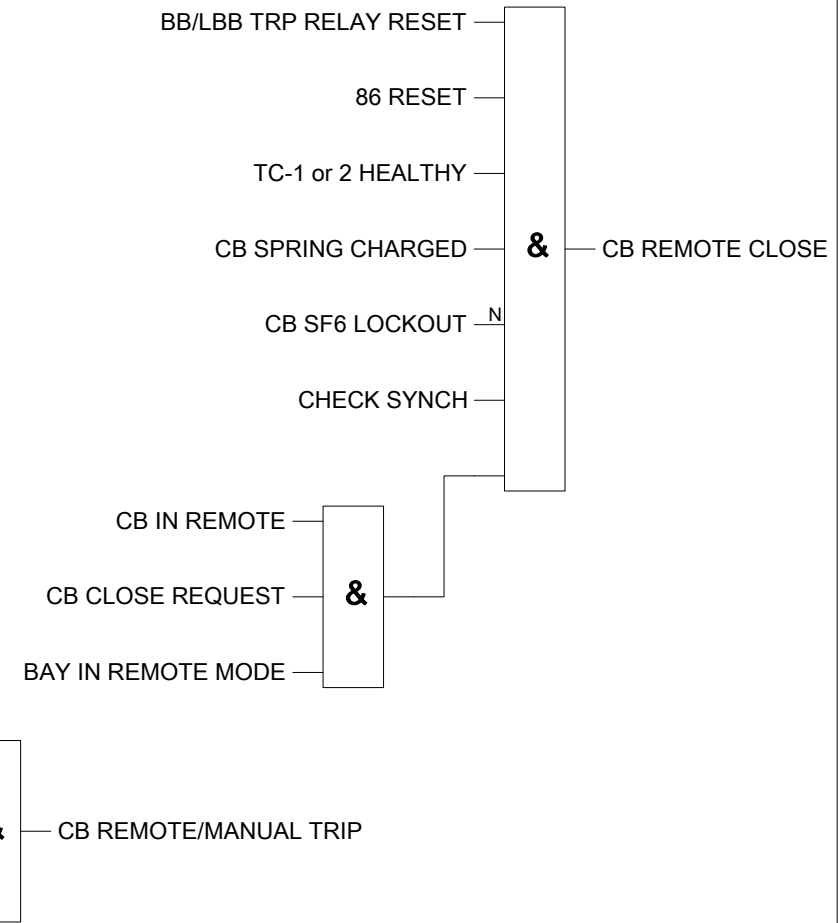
BB/LBB TRP RELAY RESET

86 RESET

TC-1 or 2 HEALTHY

CB SPRING CHARGED

&

CB REMOTE CLOSE

CB SF6 LOCKOUT

N

CHECK SYNCH

CB IN REMOTE

CB CLOSE REQUEST

&

BAY IN REMOTE MODE

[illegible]

CB REMOTE/MANUAL TRIP